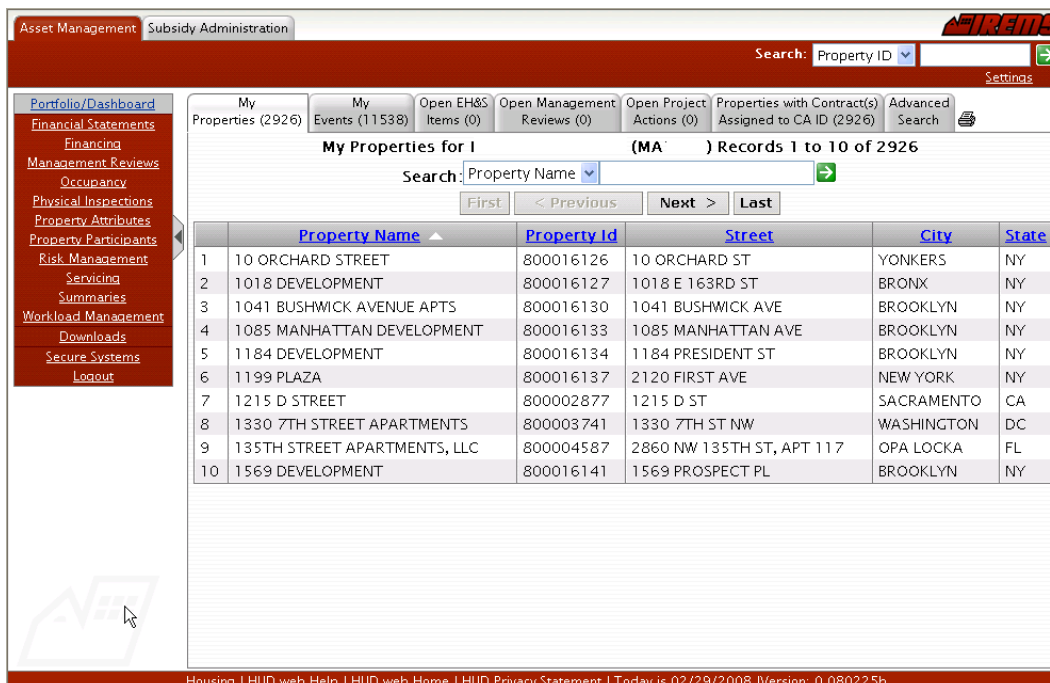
Asset Management | Subsidy Administration

iREMS

Search: Property ID

Settings

Portfolio/Dashboard
Financial Statements
Financing
Management Reviews
Occupancy
Physical Inspections
Property Attributes
Property Participants
Risk Management
Servicing
Summaries
Workload Management
Downloads
Secure Systems
Logout

My Properties (2926) | My Events (11538) | Open EH&S Items (0) | Open Management Reviews (0) | Open Project Actions (0) | Properties with Contract(s) Assigned to CA ID (2926) | Advanced Search

My Properties for I (MA ) Records 1 to 10 of 2926

Search: Property Name

First | < Previous | Next > | Last

| | Property Name | Property Id | Street | City | State |
|---|---|---|---|---|---|
| 1 | 10 ORCHARD STREET | 800016126 | 10 ORCHARD ST | YONKERS | NY |
| 2 | 1018 DEVELOPMENT | 800016127 | 1018 E 163RD ST | BRONX | NY |
| 3 | 1041 BUSHWICK AVENUE APTS | 800016130 | 1041 BUSHWICK AVE | BROOKLYN | NY |
| 4 | 1085 MANHATTAN DEVELOPMENT | 800016133 | 1085 MANHATTAN AVE | BROOKLYN | NY |
| 5 | 1184 DEVELOPMENT | 800016134 | 1184 PRESIDENT ST | BROOKLYN | NY |
| 6 | 1199 PLAZA | 800016137 | 2120 FIRST AVE | NEW YORK | NY |
| 7 | 1215 D STREET | 800002877 | 1215 D ST | SACRAMENTO | CA |
| 8 | 1330 7TH STREET APARTMENTS | 800003741 | 1330 7TH ST NW | WASHINGTON | DC |
| 9 | 135TH STREET APARTMENTS, LLC | 800004587 | 2860 NW 135TH ST, APT 117 | OPA LOCKA | FL |
| 10 | 1569 DEVELOPMENT | 800016141 | 1569 PROSPECT PL | BROOKLYN | NY |

Housing | HUD web Help | HUD web Home | HUD Privacy Statement | Today is 02/29/2008 |Version: 0.080225b